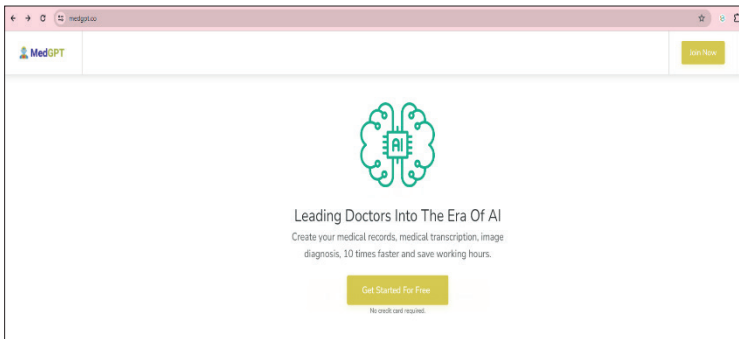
medgpt.co

MedGPT

Join Now

AI

Leading Doctors Into The Era Of AI

Create your medical records, medical transcription, image diagnosis, 10 times faster and save working hours.

Get Started For Free

No credit card required.